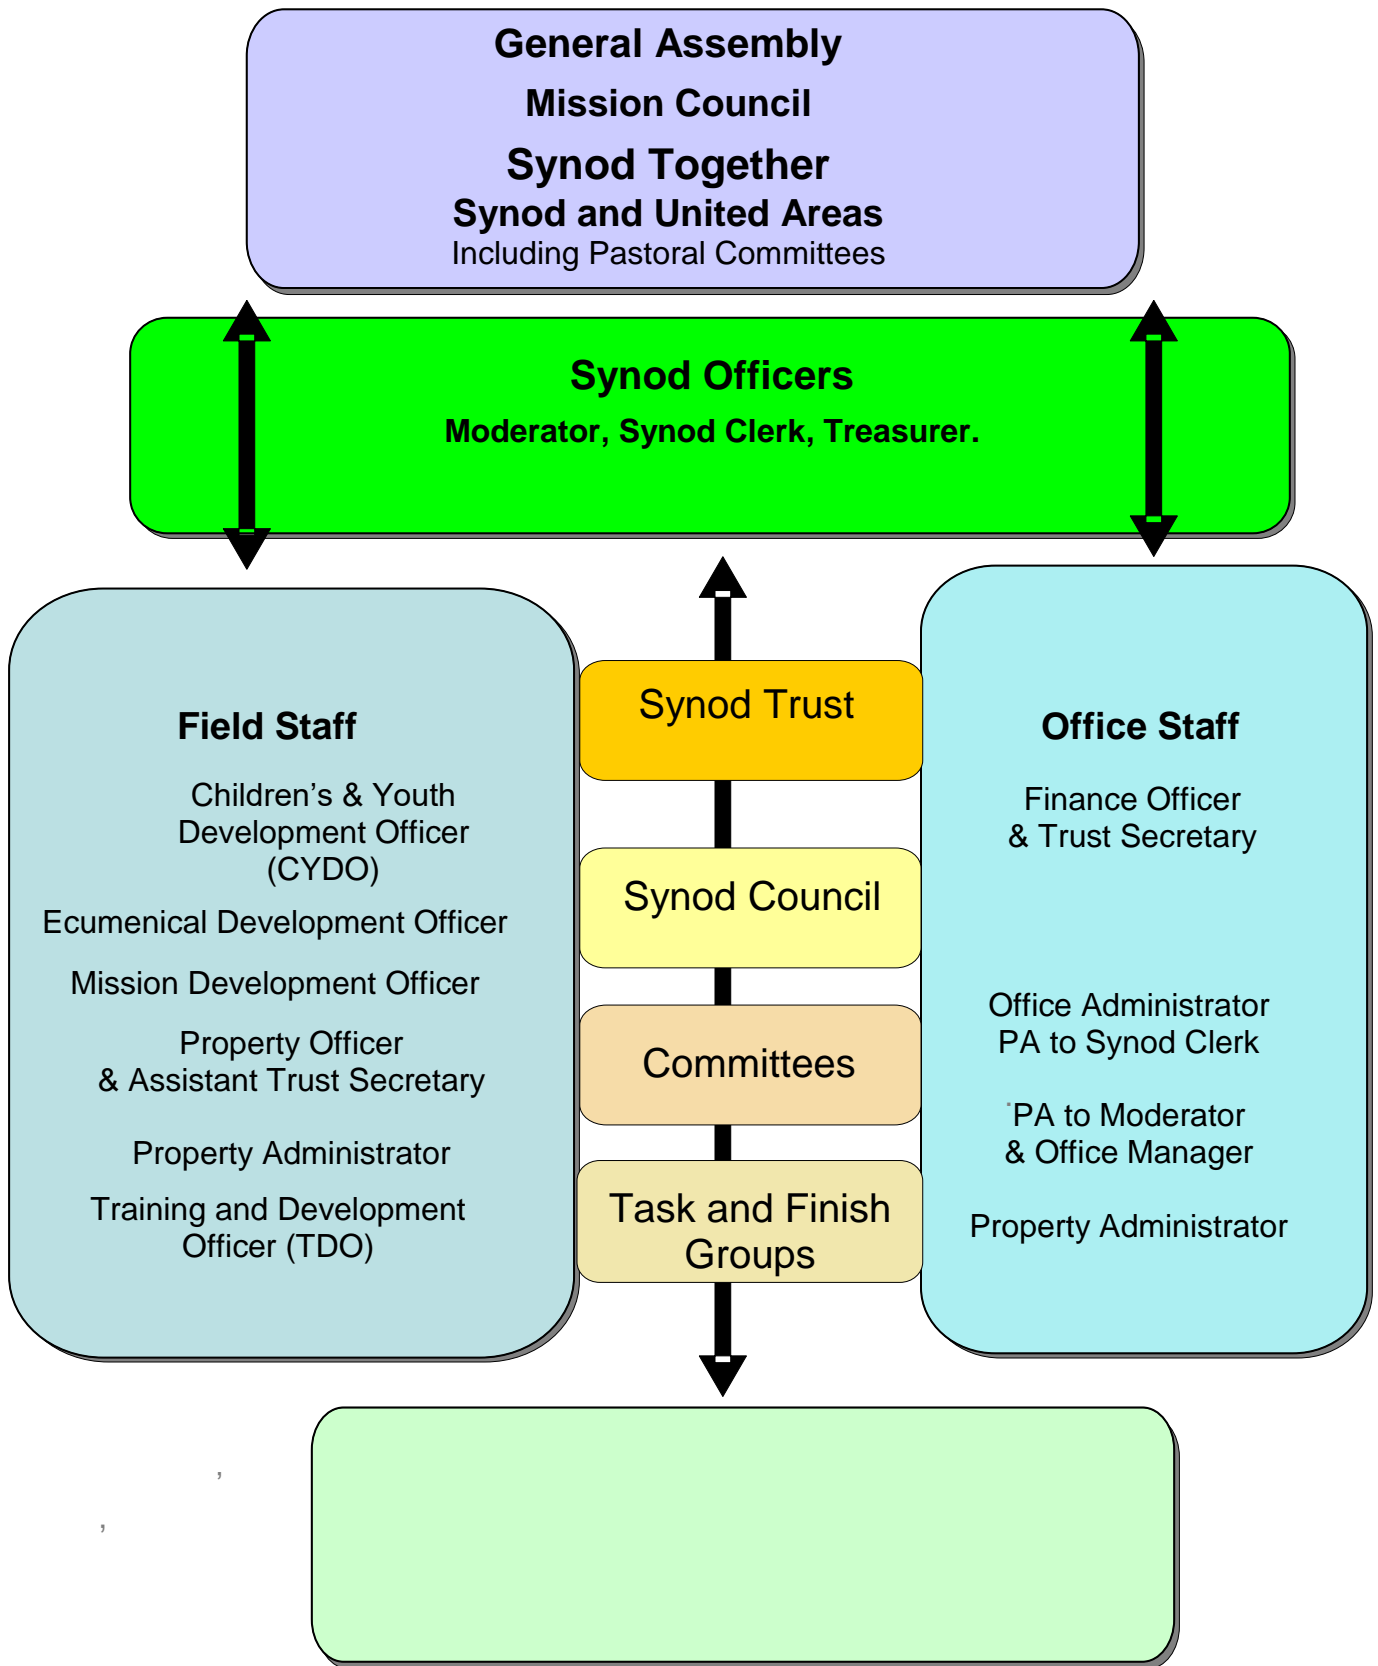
General Assembly
Mission Council
Synod Together
Synod and United Areas
Including Pastoral Committees

Synod Officers
Moderator, Synod Clerk, Treasurer.

Field Staff
Children’s & Youth Development Officer (CYDO)
Ecumenical Development Officer
Mission Development Officer
Property Officer & Assistant Trust Secretary
Property Administrator
Training and Development Officer (TDO)

Synod Trust
Synod Council
Committees
Task and Finish Groups

Office Staff
Finance Officer & Trust Secretary
Office Administrator PA to Synod Clerk
PA to Moderator & Office Manager
Property Administrator